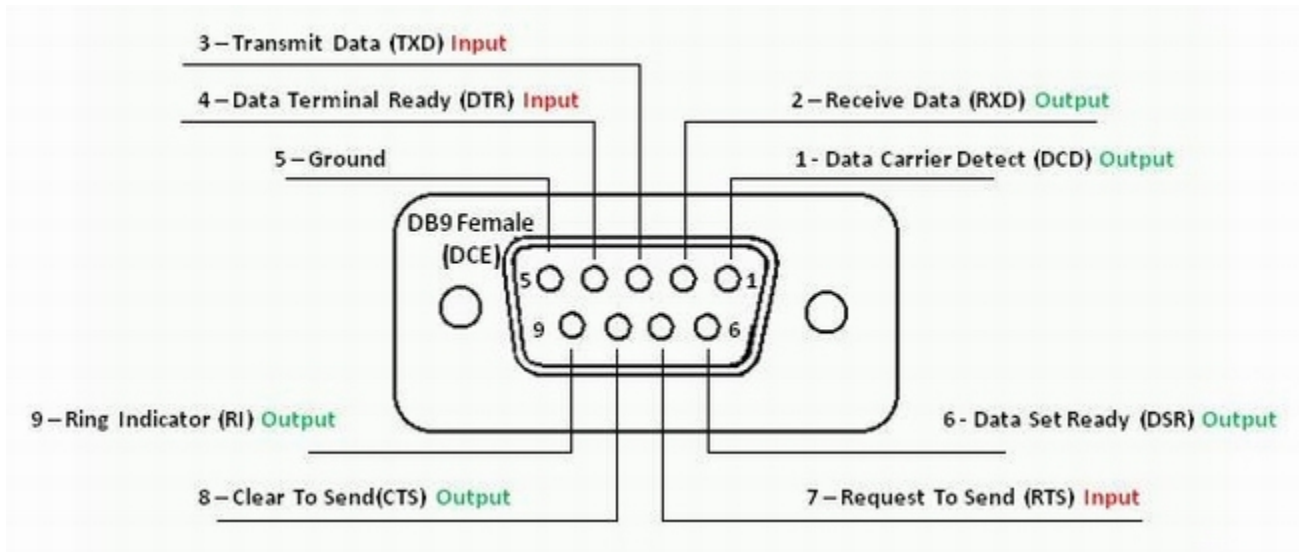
3 – Transmit Data (TXD) Input

4 – Data Terminal Ready (DTR) Input

2 – Receive Data (RXD) Output

5 – Ground

1 - Data Carrier Detect (DCD) Output

DB9 Female (DCE)

5

1

9

6

9 – Ring Indicator (RI) Output

6 - Data Set Ready (DSR) Output

8 – Clear To Send(CTS) Output

7 – Request To Send (RTS) Input